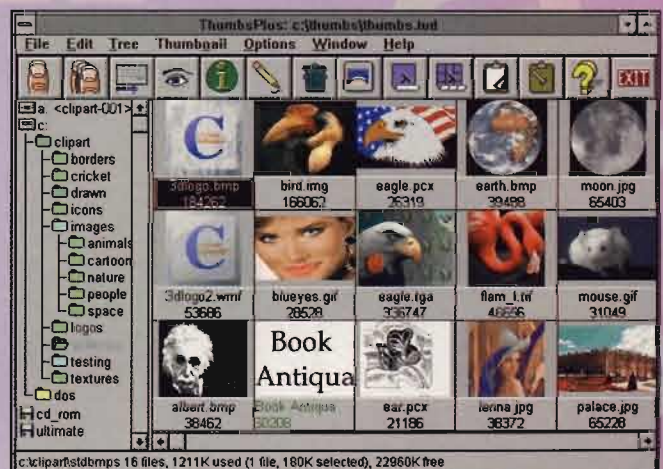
ThumbsPlus: c:\thumbs\thumbs.tud

File Edit Tree Thumbnail Options Window Help

EXIT

a: <clipart-001>
c:
clipart
borders
cricket
drawn
icons
images
animals
cartoon
nature
people
space
logos
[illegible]
testing
textures
dos
cd_rom
ultimate

C
3dlogo.bmp
184262

bird.img
166062

eagle.pcx
26319

earth.bmp
39498

moon.jpg
65403

C
3dlogo2.wmf
53686

blueyes.gif
28528

eagle.tga
336747

flam_l.tif
46686

mouse.gif
31049

albert.bmp
38462

Book Antiqua
Book Antiqua
30208

ear.pcx
21186

lenna.jpg
38372

palace.jpg
65228

c:\clipart\stdbmps 16 files, 1211K used (1 file, 180K selected), 22960K free